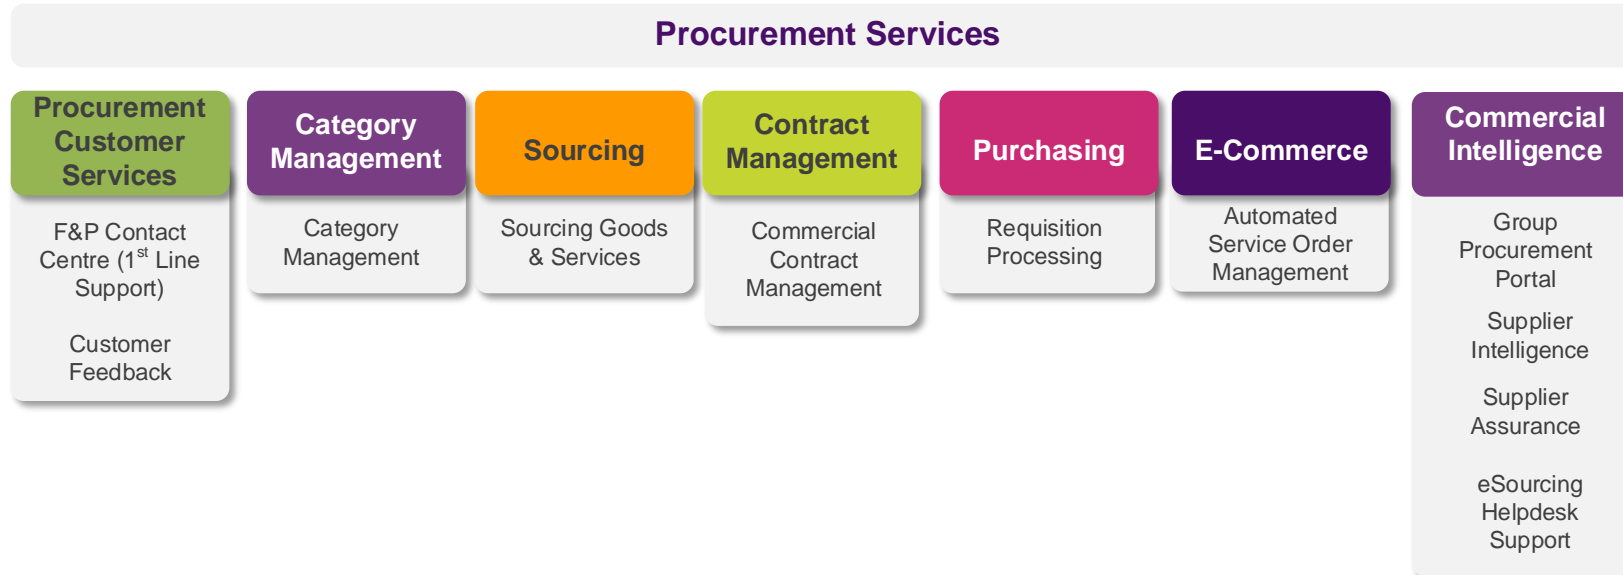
Procurement Services

Procurement Customer Services

F&P Contact Centre (1$^{st}$ Line Support)

Customer Feedback

Category Management

Category Management

Sourcing

Sourcing Goods & Services

Contract Management

Commercial Contract Management

Purchasing

Requisition Processing

E-Commerce

Automated Service Order Management

Commercial Intelligence

Group Procurement Portal

Supplier Intelligence

Supplier Assurance

eSourcing Helpdesk Support